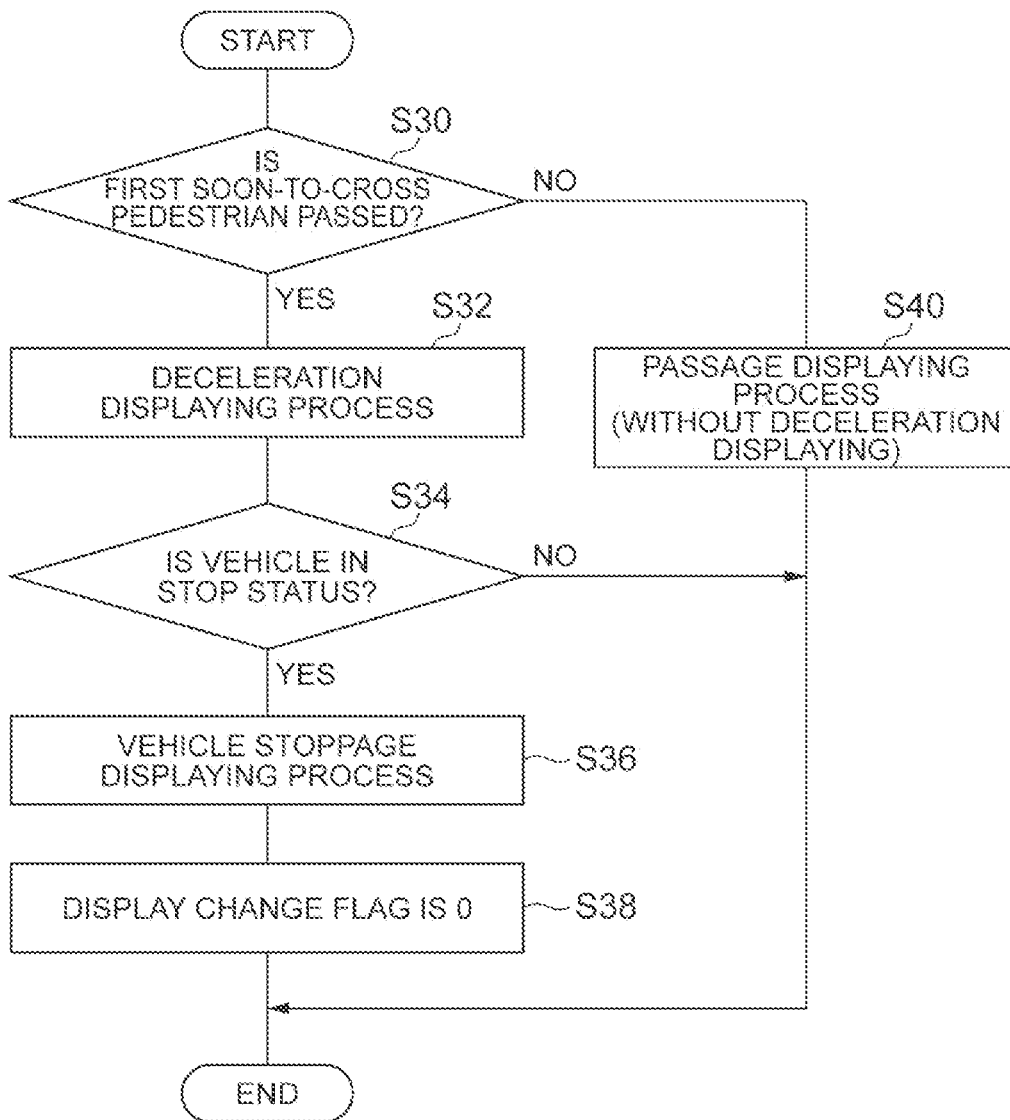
START

S30

IS FIRST SOON-TO-CROSS PEDESTRIAN PASSED?

NO

YES

S32

DECELERATION DISPLAYING PROCESS

S40

PASSAGE DISPLAYING PROCESS (WITHOUT DECELERATION DISPLAYING)

S34

IS VEHICLE IN STOP STATUS?

NO

YES

VEHICLE STOPPAGE DISPLAYING PROCESS

S36

DISPLAY CHANGE FLAG IS 0

S38

END